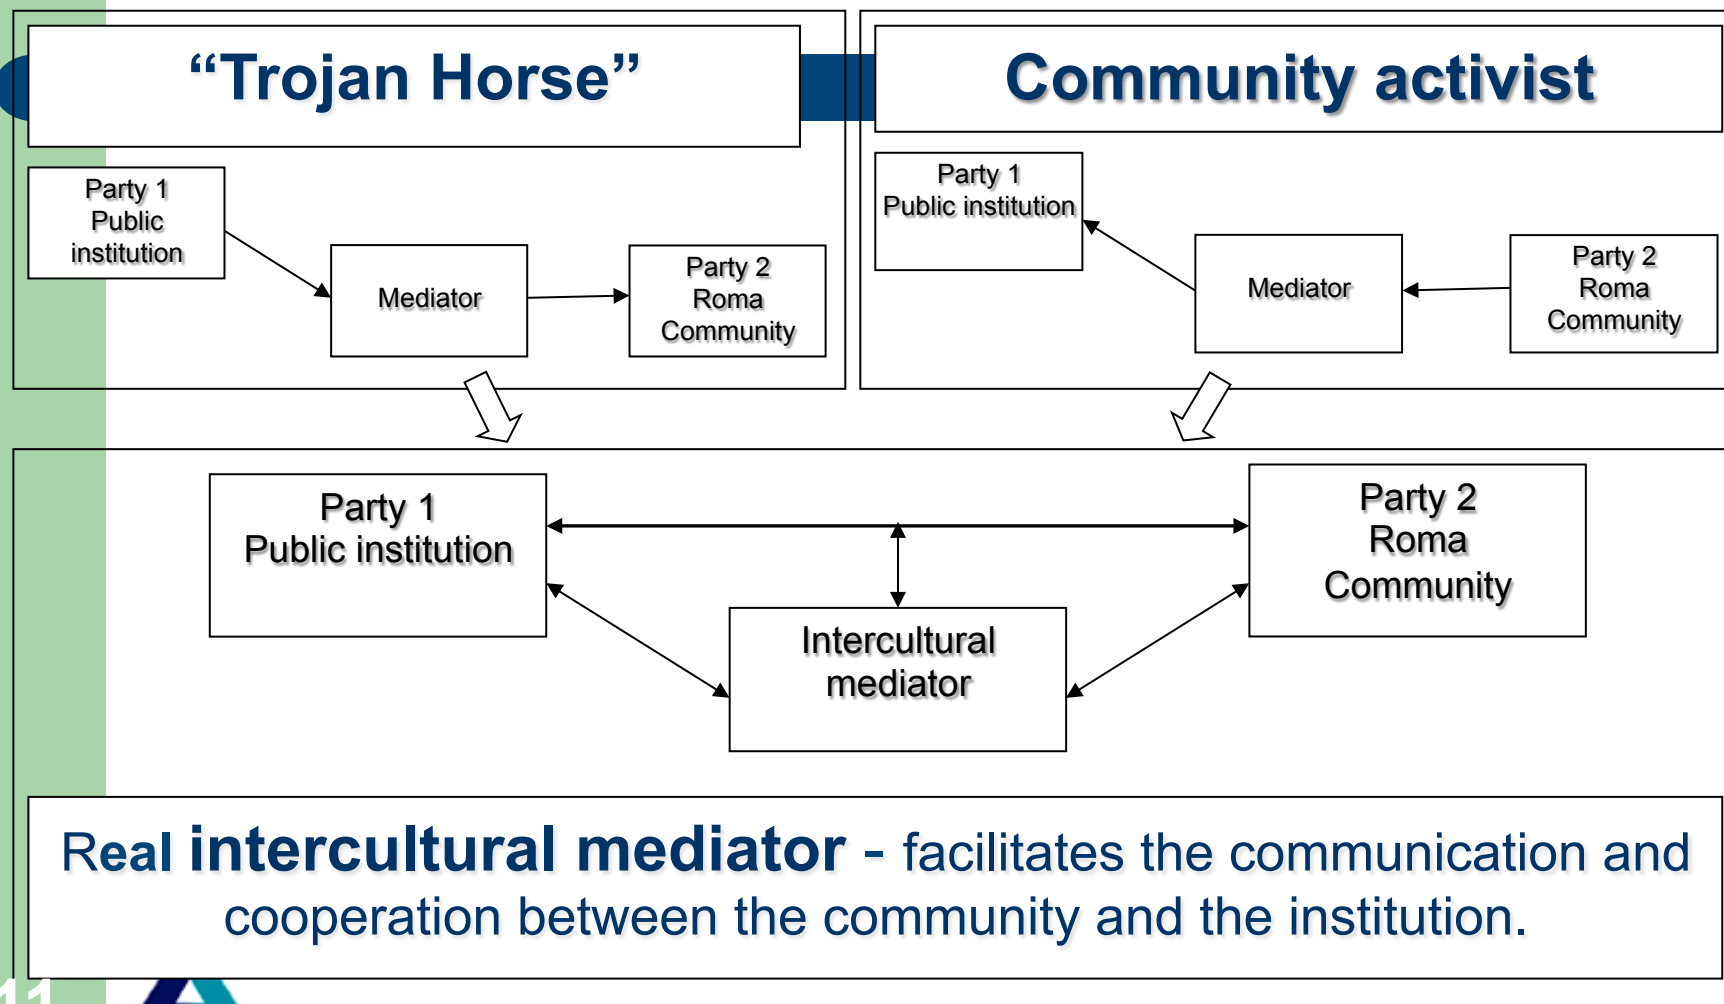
“Trojan Horse”

Party 1
Public
institution

Mediator

Party 2
Roma
Community

Community activist

Party 1
Public institution

Mediator

Party 2
Roma
Community

Party 1
Public institution

Party 2
Roma
Community

Intercultural
mediator

Real intercultural mediator - facilitates the communication and cooperation between the community and the institution.